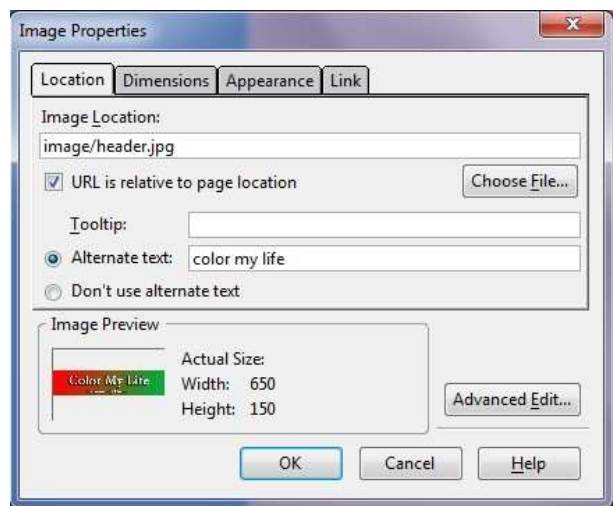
Image Properties

Location | Dimensions | Appearance | Link

Image Location:

image/header.jpg

URL is relative to page location

Choose File...

Tooltip:

Alternate text: color my life

Don't use alternate text

Image Preview

Color My Life

Actual Size:
Width: 650
Height: 150

Advanced Edit...

OK

Cancel

Help